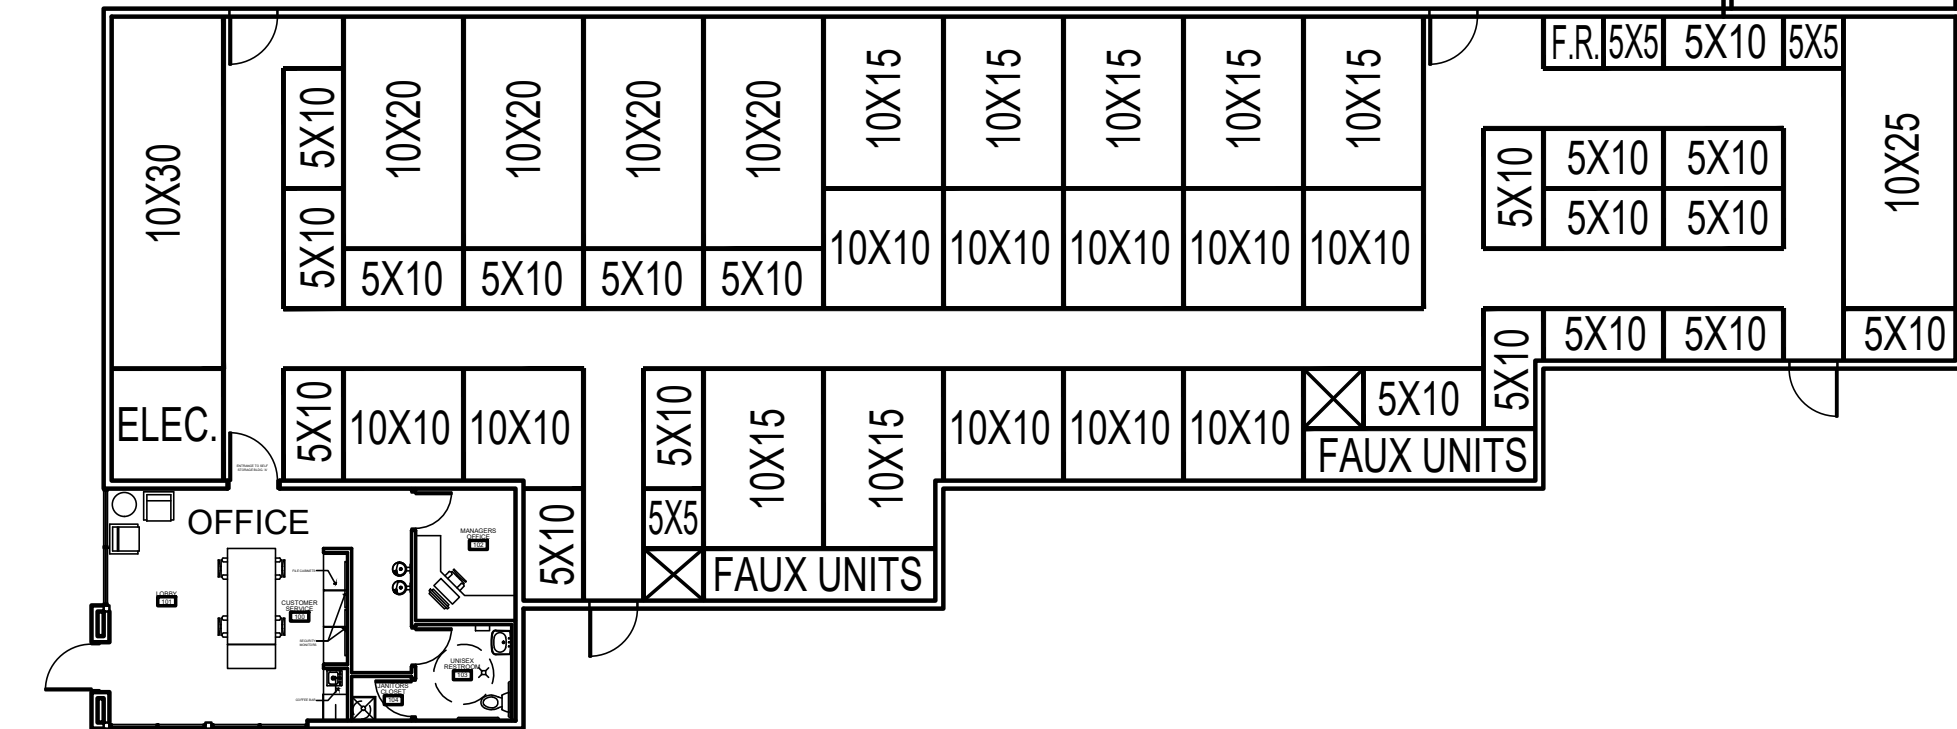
10X30

5X10
5X10
10X20
10X20
10X20
10X20
5X10 5X10 5X10 5X10

10X15 10X15 10X15 10X15 10X15
10X10 10X10 10X10 10X10 10X10

F.R. 5X5 5X10 5X5

5X10
5X10 5X10
5X10 5X10

10X25

5X10
5X10 5X10
5X10

ELEC.

5X10 10X10 10X10

5X10
5X10
5X5
10X15
10X15
FAUX UNITS

10X10 10X10 10X10
5X10
FAUX UNITS

OFFICE

ENTRANCE TO SELF STORAGE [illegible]

MANAGERS OFFICE
102

LOBBY
101

CUSTOMER SERVICE
100

FILE CABINETS

SECURITY MONITORS

COFFEE BAR

UNISEX RESTROOM
103

JANITORS CLOSET
104